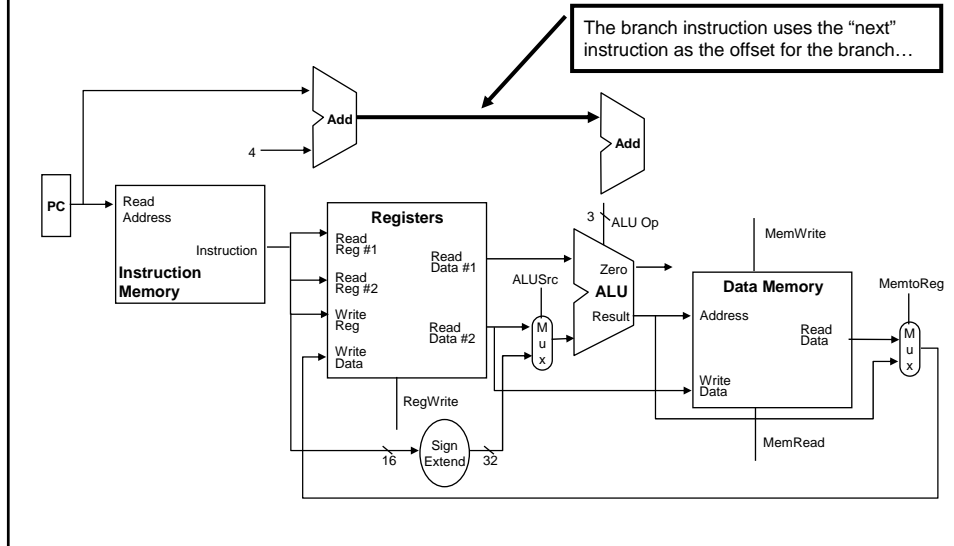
The branch instruction uses the "next" instruction as the offset for the branch…

Add

4

Add

PC

Read Address

Instruction

Instruction Memory

Registers

Read Reg #1

Read Reg #2

Write Reg

Write Data

Read Data #1

Read Data #2

RegWrite

3

ALU Op

ALUSrc

M u x

Zero

ALU

Result

MemWrite

Data Memory

Address

Write Data

Read Data

MemRead

MemtoReg

M u x

16

Sign Extend

32